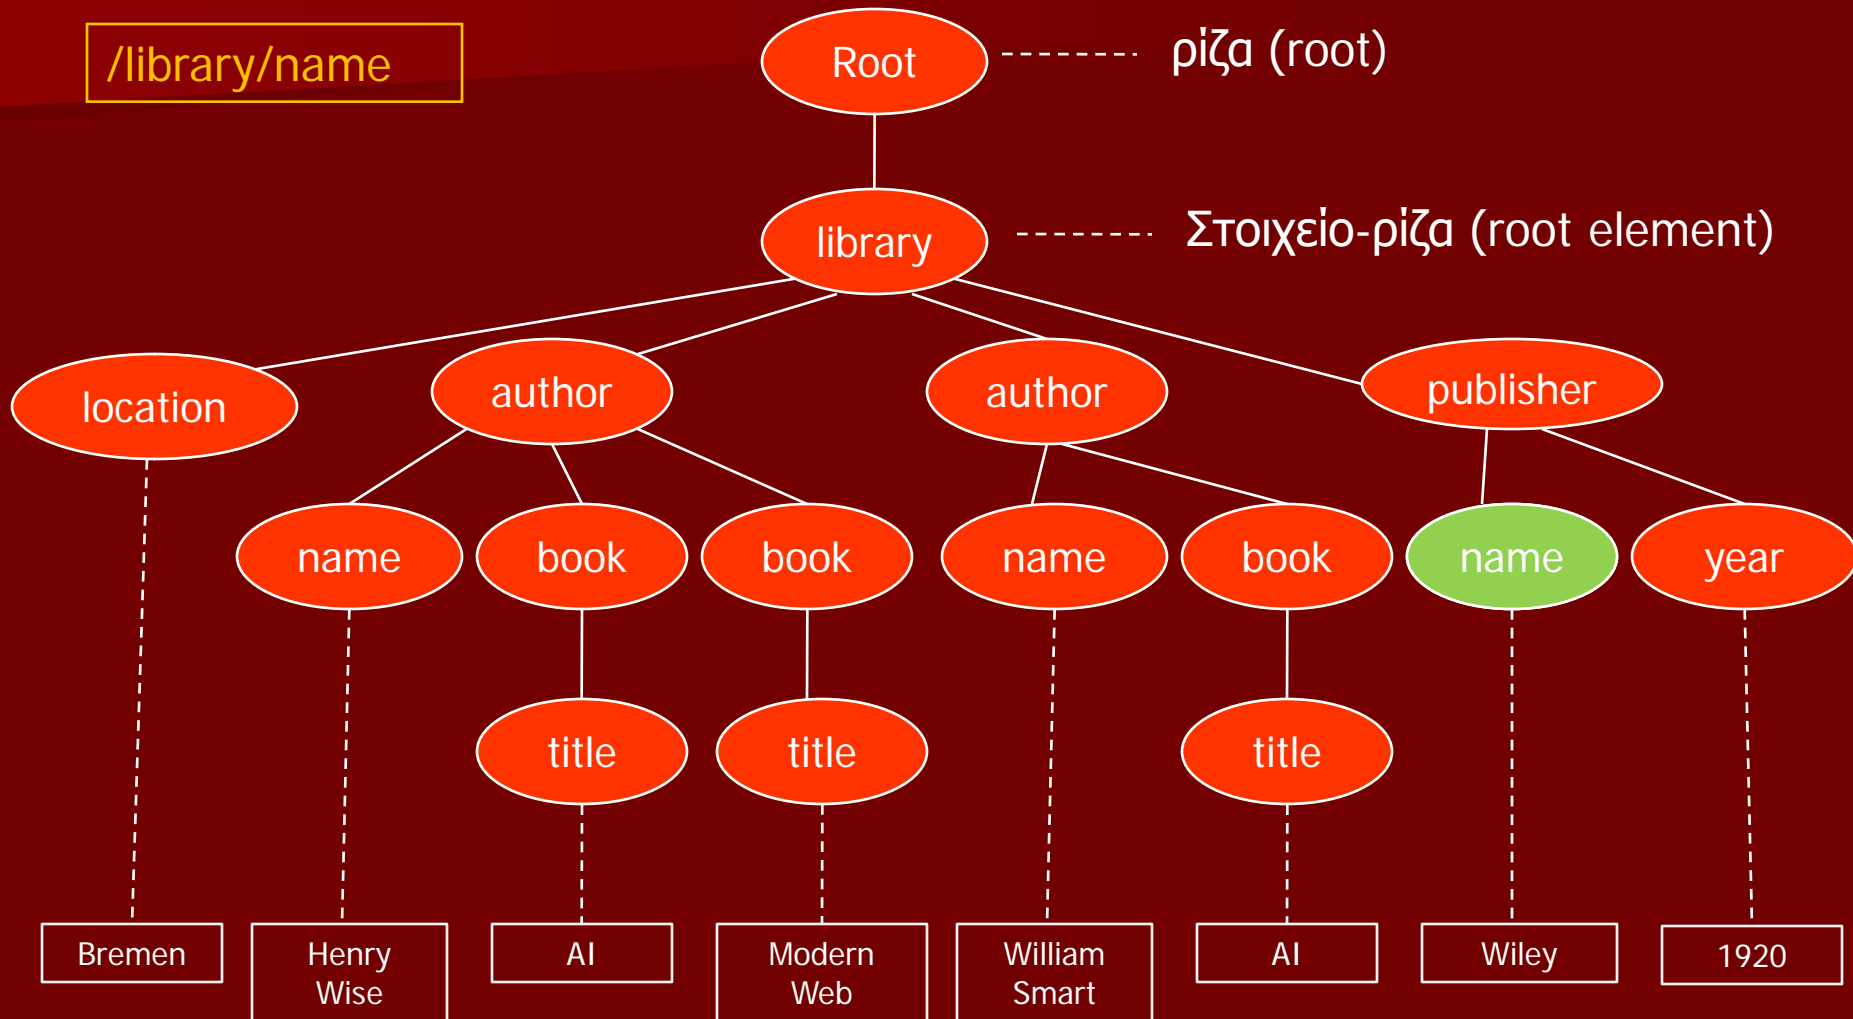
/library/name

Root
ρίζα (root)

library
Στοιχείο-ρίζα (root element)

location
author
author
publisher

name
book
book
name
book
name
year

title
title
title

Bremen
Henry Wise
AI
Modern Web
William Smart
AI
Wiley
1920